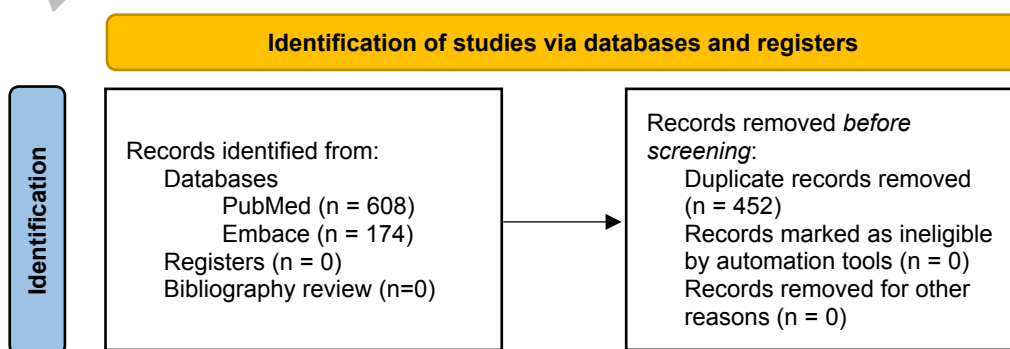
Identification of studies via databases and registers

Identification

Records identified from:
Databases
PubMed (n = 608)
Embace (n = 174)
Registers (n = 0)
Bibliography review (n=0)

Records removed *before screening*:
Duplicate records removed (n = 452)
Records marked as ineligible by automation tools (n = 0)
Records removed for other reasons (n = 0)